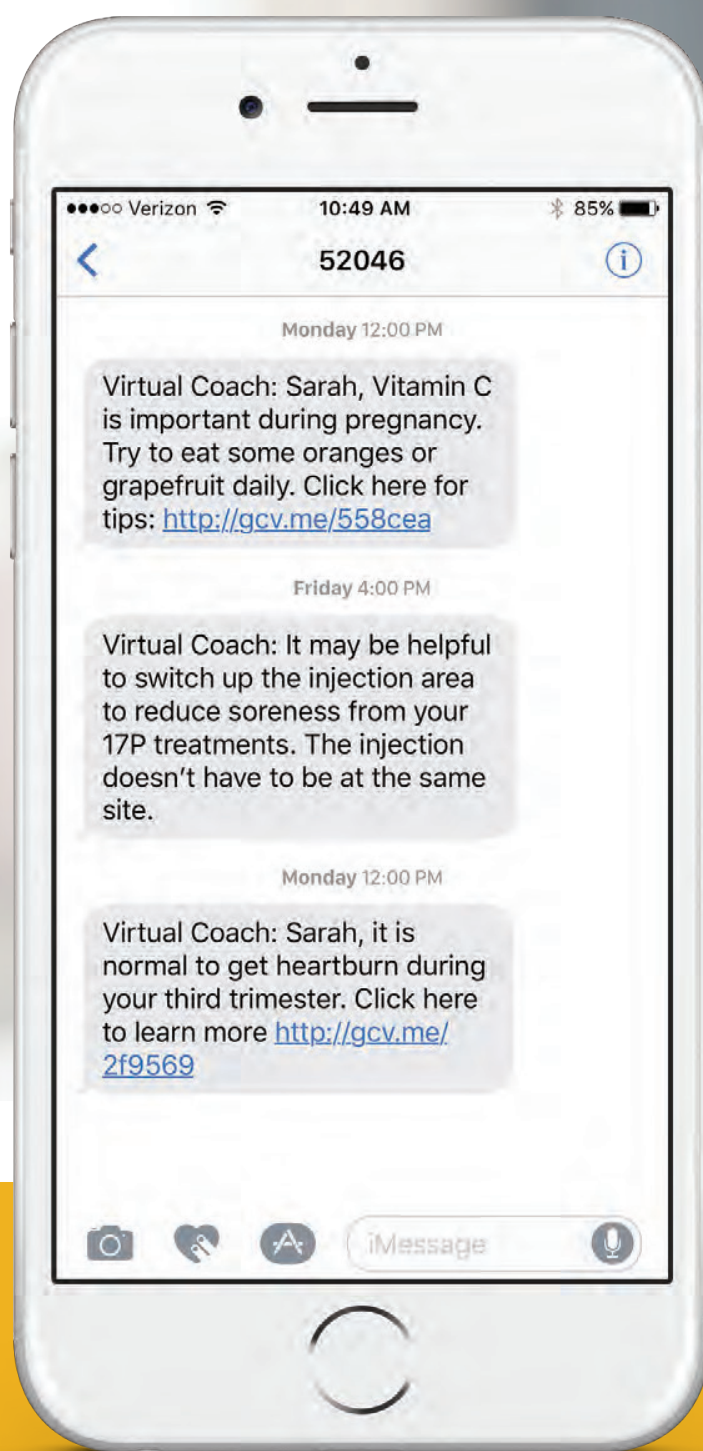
●●●○○ Verizon
10:49 AM
85%

52046

Monday 12:00 PM

Virtual Coach: Sarah, Vitamin C is important during pregnancy. Try to eat some oranges or grapefruit daily. Click here for tips: http://gcv.me/558cea

Friday 4:00 PM

Virtual Coach: It may be helpful to switch up the injection area to reduce soreness from your 17P treatments. The injection doesn't have to be at the same site.

Monday 12:00 PM

Virtual Coach: Sarah, it is normal to get heartburn during your third trimester. Click here to learn more http://gcv.me/2f9569

iMessage